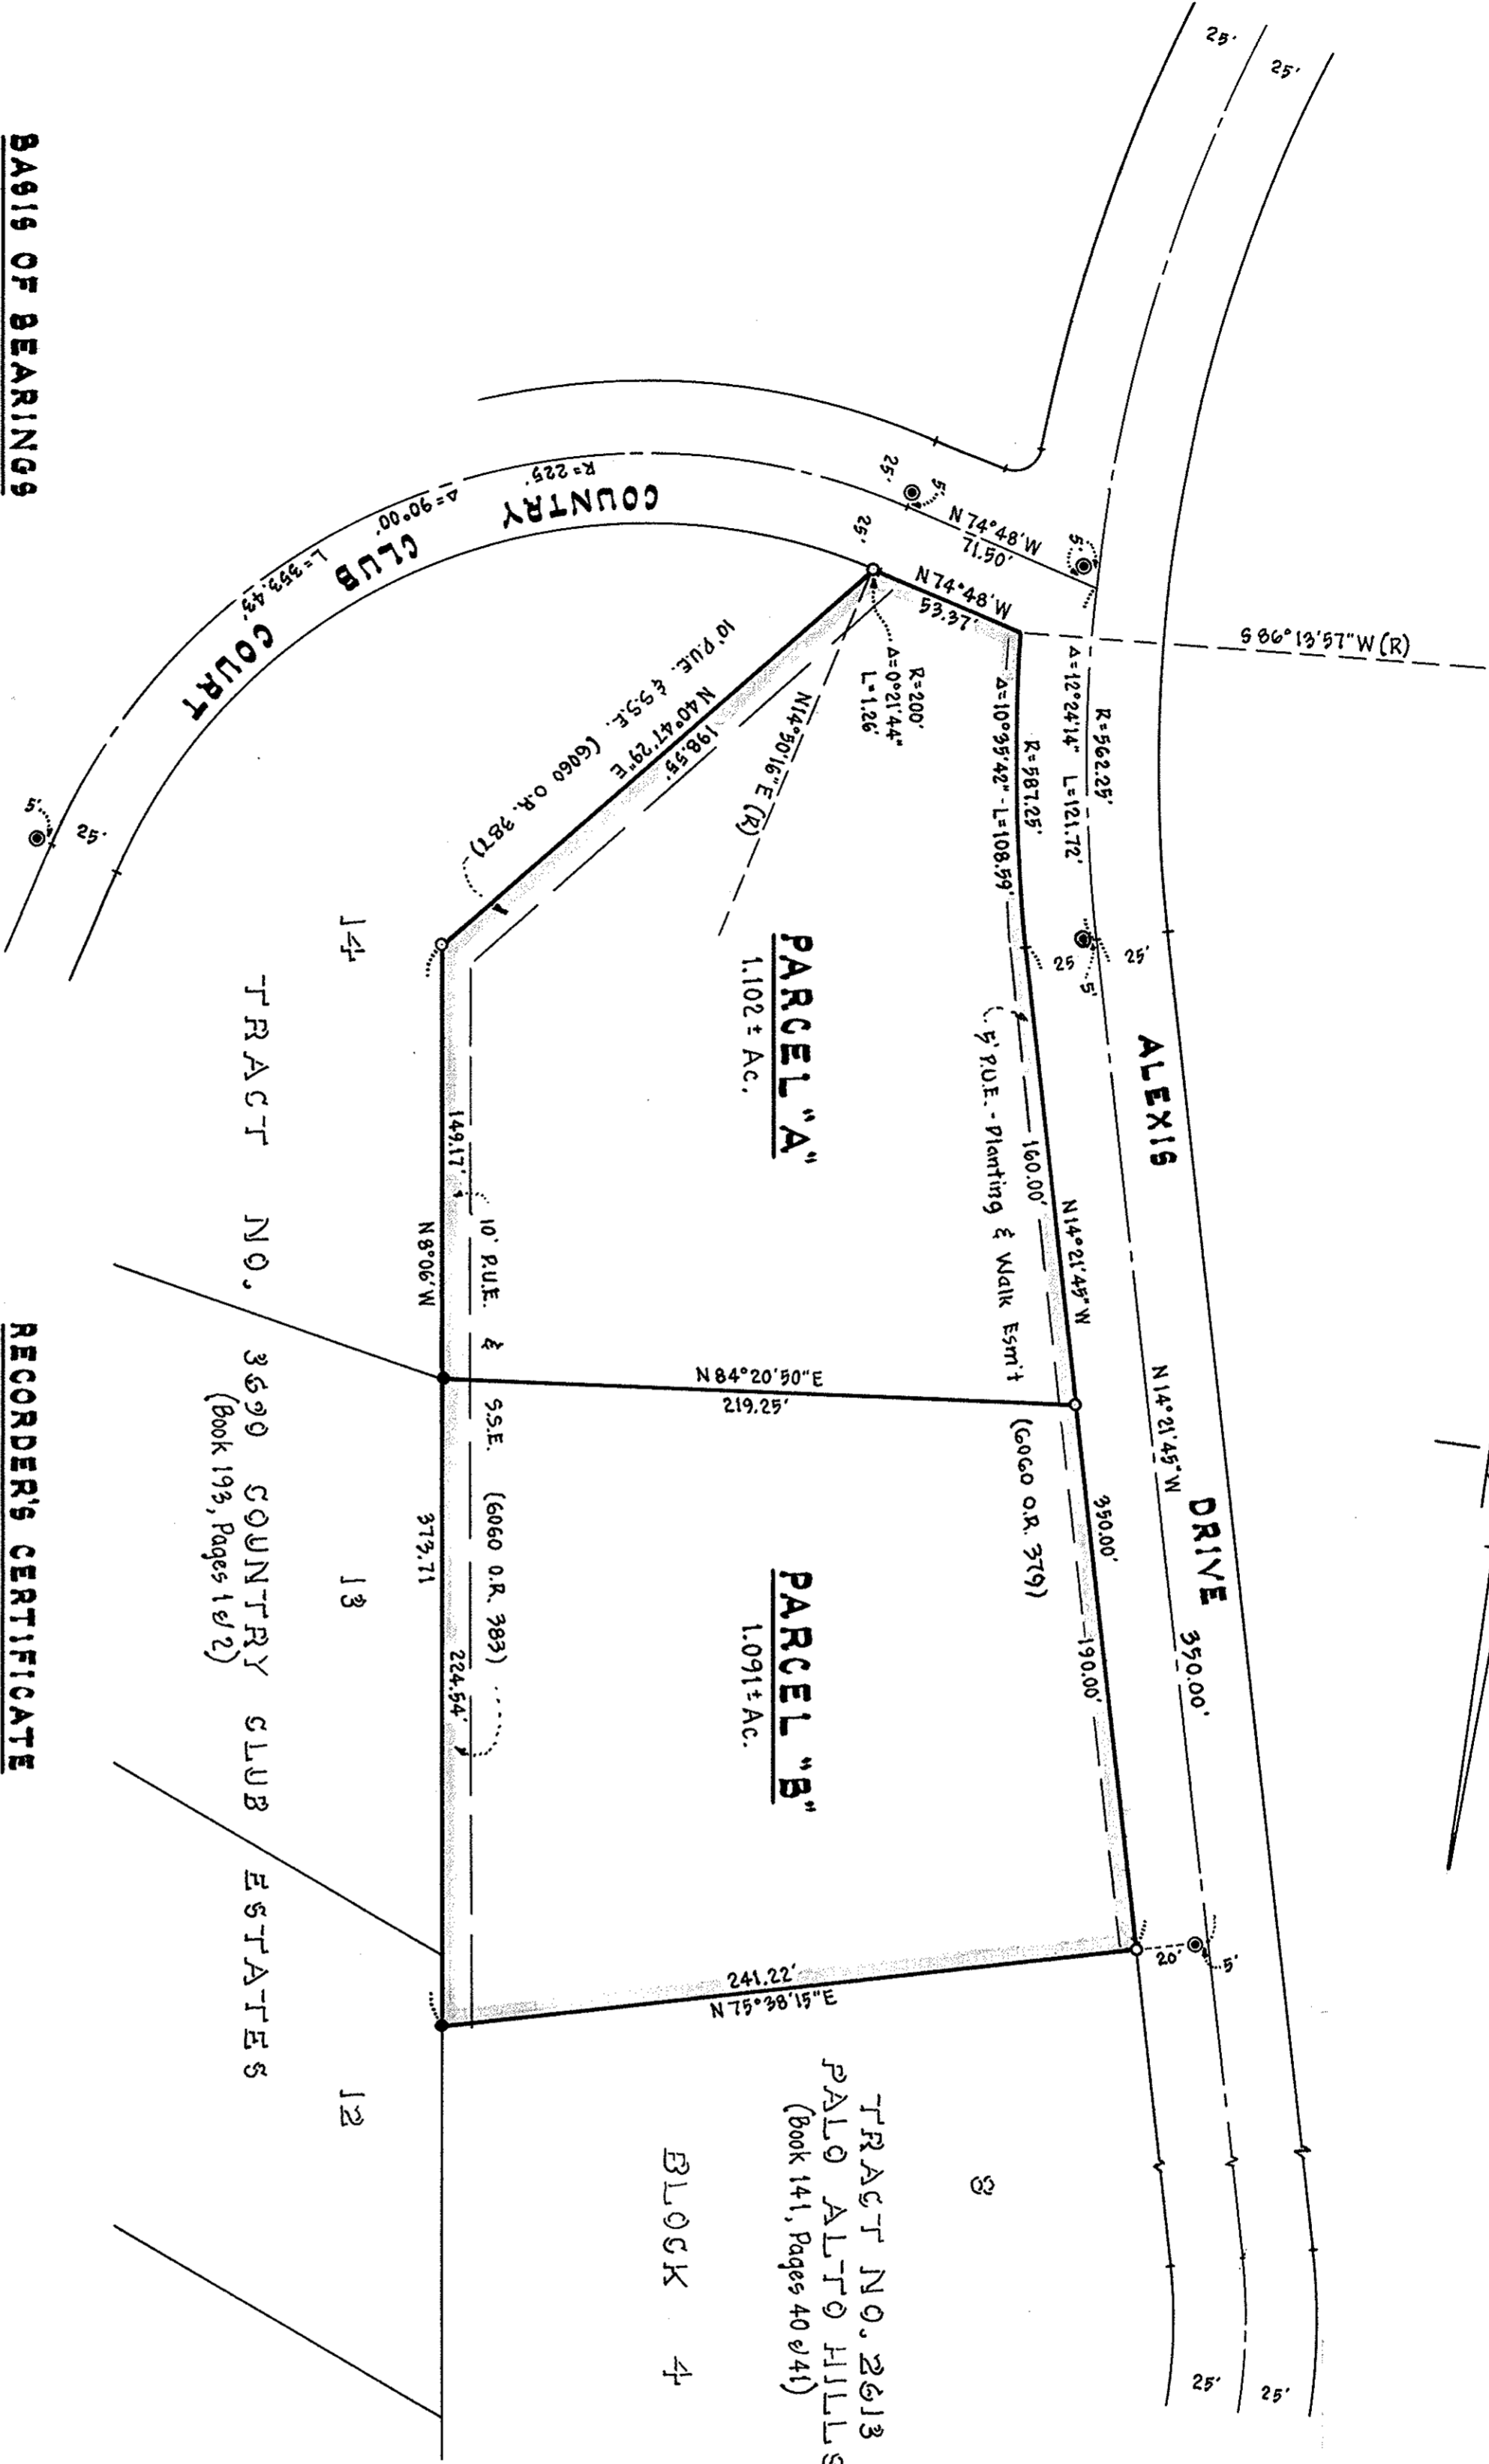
BASIS OF BEARINGS

RECORDER'S CERTIFICATE

COUNTRY CLUB COURT

R=225'
Δ=90°00'
L=353.43'

25'
5'
25'
5'
N 74°48'W
71.50'
5'
N 74°48'W
53.37'
S 86°13'57"W (R)
Δ=12°24'14"
L=121.72'
R=562.25'
R=587.25'
Δ=10°35'42"
L=108.59'
R=200'
Δ=0°21'44"
L=1.26'
N14°30'16"E (R)
10' P.U.E. & S.S.E. (6060 O.R. 387)
N40°47'29"E
198.55'

PARCEL "A"
1.102± Ac.

PARCEL "B"
1.091± Ac.

ALEXIS DRIVE

25
5'
25'
5' P.U.E. - Planting & Walk Esm't
160.00'
N14°21'45"W
N14°21'45"W
350.00'
350.00'
(6060 O.R. 379)
190.00'
N 84°20'50"E
219.25'
149.17'
N8°06'W
10' P.U.E. & S.S.E. (6060 O.R. 383)
373.71
224.54'
241.22'
N 75°38'15"E
20'
5'

14
13
12

TRACT NO. 3690 COUNTRY CLUB ESTATES
(Book 193, Pages 1 & 2)

8
TRACT NO. 2613
PALO ALTO HILLS
(Book 141, Pages 40 & 41)
BLOCK 4

25'
25'
25'
25'